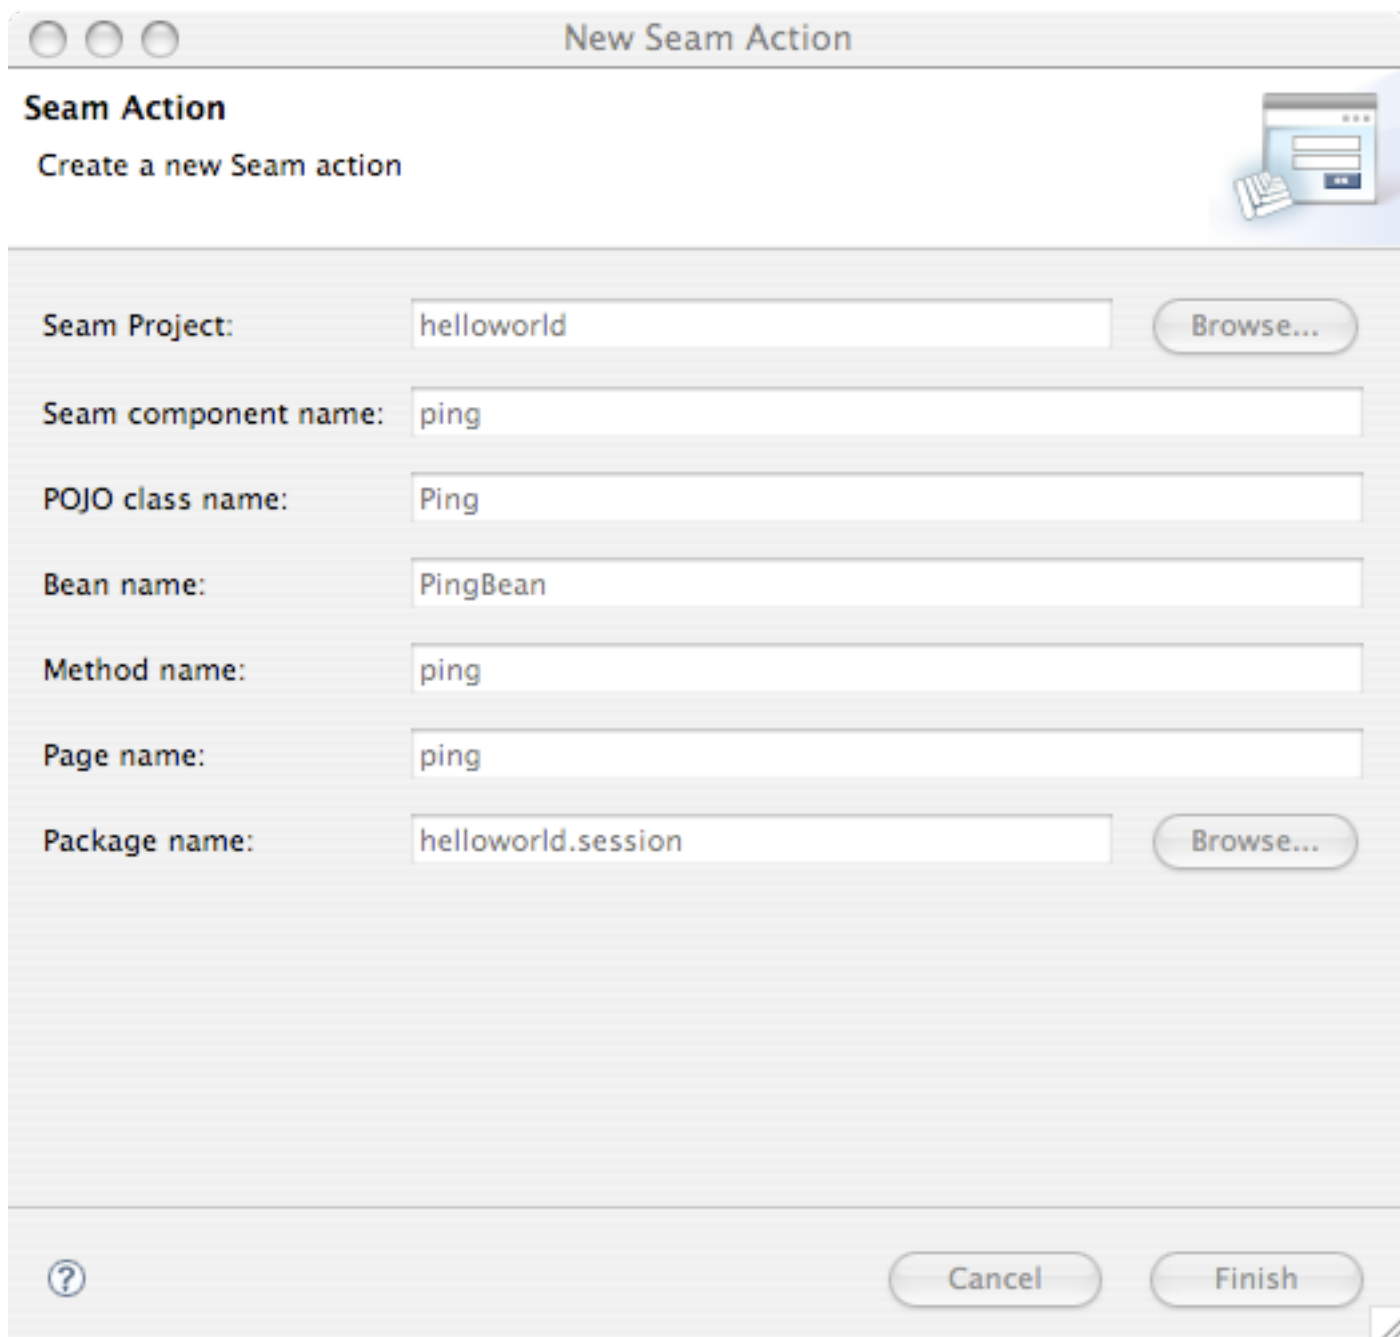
New Seam Action

Seam Action

Create a new Seam action

Seam Project: helloworld Browse...

Seam component name: ping

POJO class name: Ping

Bean name: PingBean

Method name: ping

Page name: ping

Package name: helloworld.session Browse...

?

Cancel Finish